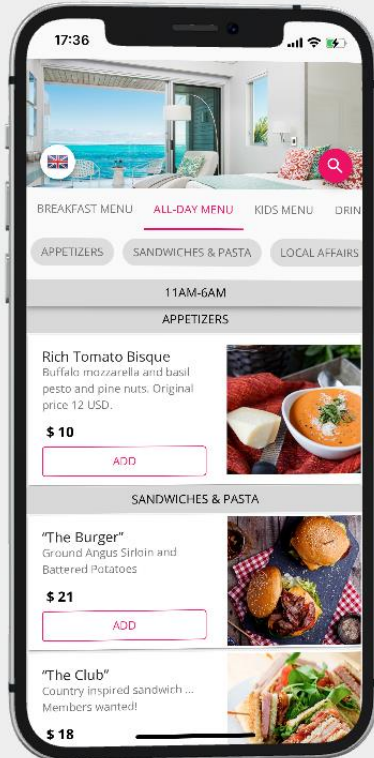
17:36

BREAKFAST MENU ALL-DAY MENU KIDS MENU DRIN

APPETIZERS SANDWICHES & PASTA LOCAL AFFAIRS

11AM-6AM

APPETIZERS

Rich Tomato Bisque
Buffalo mozzarella and basil pesto and pine nuts. Original price 12 USD.

$ 10

ADD

SANDWICHES & PASTA

"The Burger"
Ground Angus Sirloin and Battered Potatoes

$ 21

ADD

"The Club"
Country inspired sandwich ... Members wanted!

$ 18